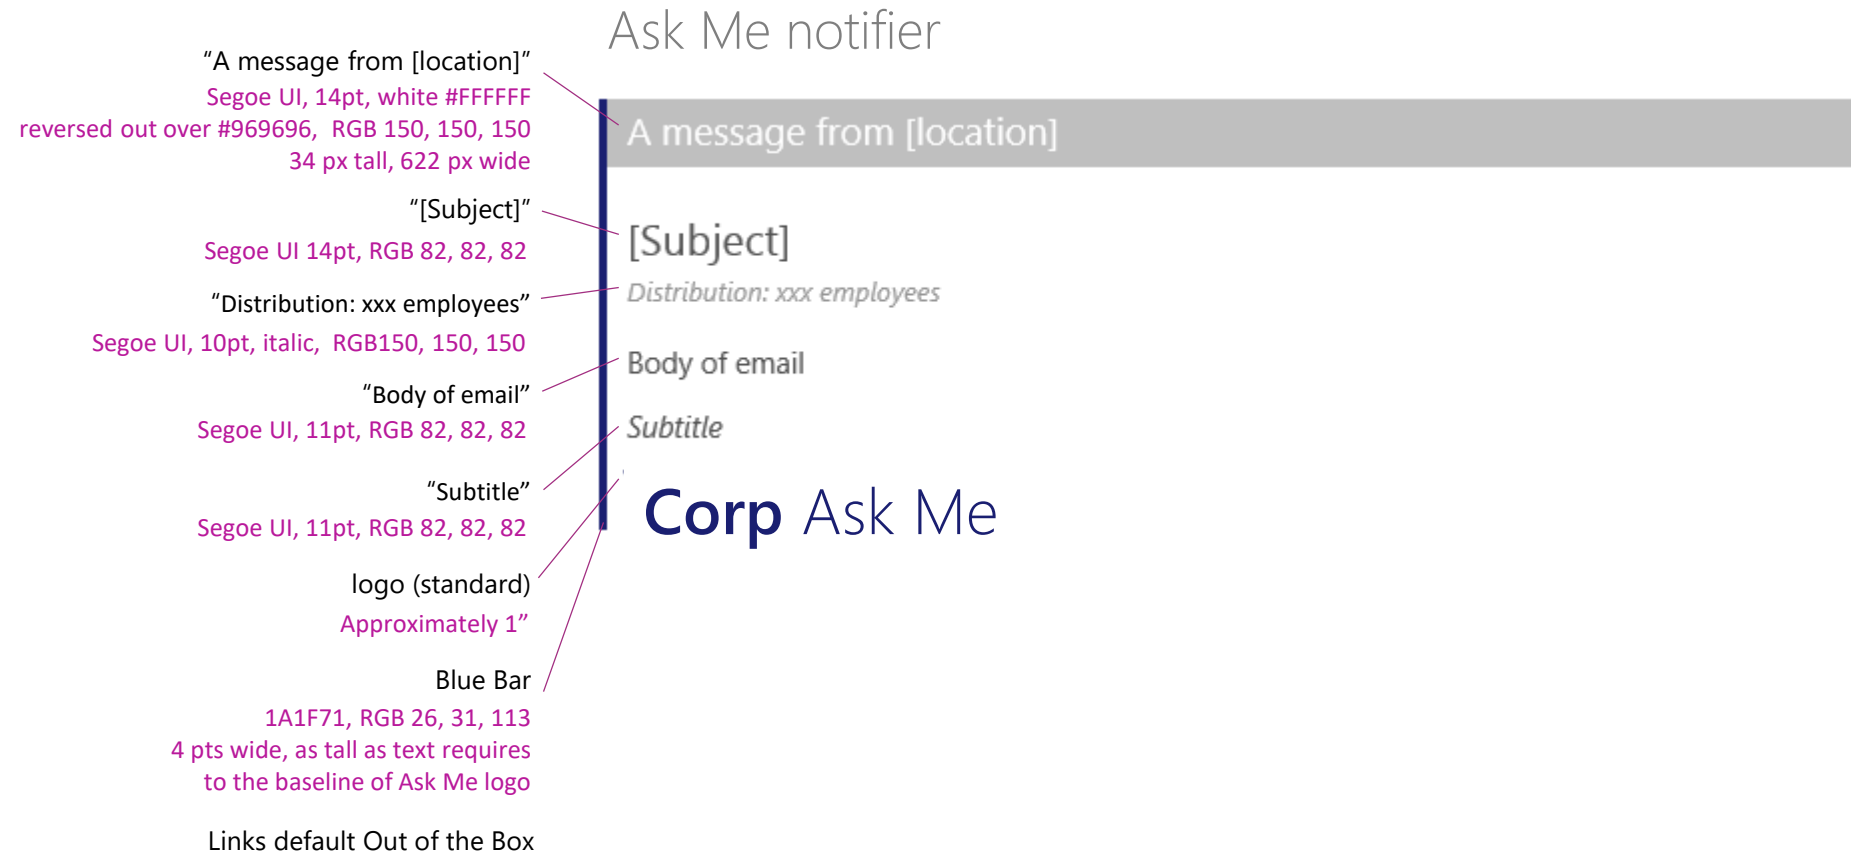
Ask Me notifier

“A message from [location]”
Segoe UI, 14pt, white #FFFFFF
reversed out over #969696, RGB 150, 150, 150
34 px tall, 622 px wide

A message from [location]

“[Subject]”
Segoe UI 14pt, RGB 82, 82, 82

[Subject]

“Distribution: xxx employees”
Segoe UI, 10pt, italic, RGB150, 150, 150

Distribution: xxx employees

“Body of email”
Segoe UI, 11pt, RGB 82, 82, 82

Body of email

“Subtitle”
Segoe UI, 11pt, RGB 82, 82, 82

Subtitle

logo (standard)
Approximately 1”

Corp Ask Me

Blue Bar
1A1F71, RGB 26, 31, 113
4 pts wide, as tall as text requires to the baseline of Ask Me logo

Links default Out of the Box